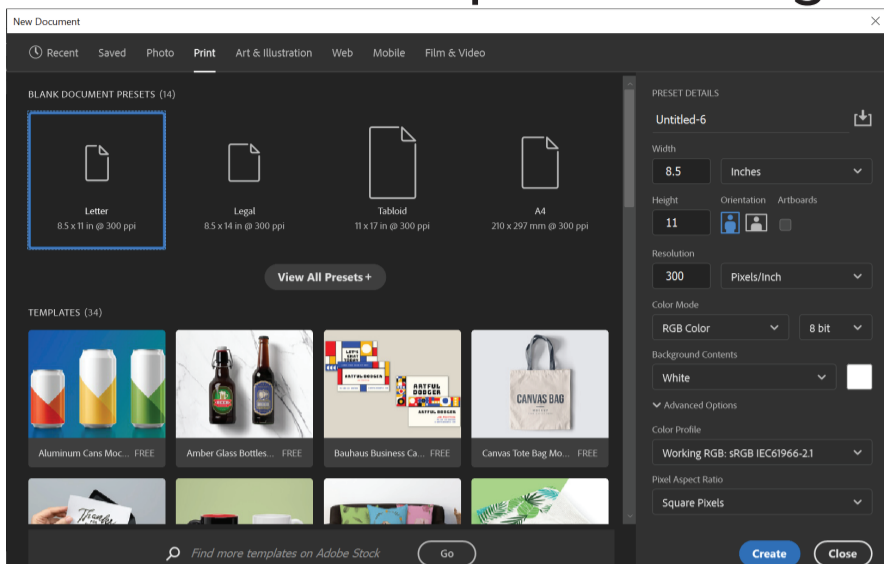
New Document

Recent Saved Photo Print Art & Illustration Web Mobile Film & Video

BLANK DOCUMENT PRESETS (14)

Letter
8.5 x 11 in @ 300 ppi

Legal
8.5 x 14 in @ 300 ppi

Tabloid
11 x 17 in @ 300 ppi

A4
210 x 297 mm @ 300 ppi

View All Presets +

TEMPLATES (34)

Aluminum Cans Moc... FREE

Amber Glass Bottles... FREE

Bauhaus Business Ca... FREE

Canvas Tote Bag Mo... FREE

Find more templates on Adobe Stock

Go

PRESET DETAILS

Untitled-6

Width

8.5

Inches

Height

11

Orientation

Artboards

Resolution

300

Pixels/Inch

Color Mode

RGB Color

8 bit

Background Contents

White

Advanced Options

Color Profile

Working RGB: sRGB IEC61966-2.1

Pixel Aspect Ratio

Square Pixels

Create

Close